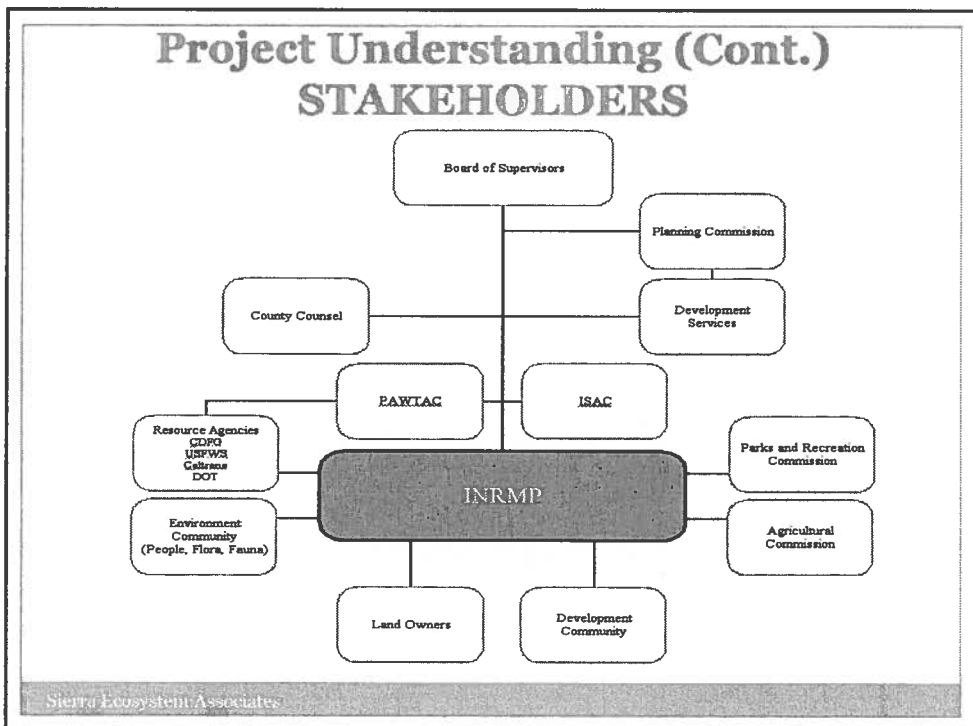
Project Understanding (Cont.)
STAKEHOLDERS

Board of Supervisors

Planning Commission

County Counsel

Development Services

PAWTAC

ISAC

Resource Agencies
CDFG
USFWS
Caltrans
DOT

Parks and Recreation Commission

INRMP

Environment Community (People, Flora, Fauna)

Agricultural Commission

Land Owners

Development Community

Sierra Ecosystem Associates